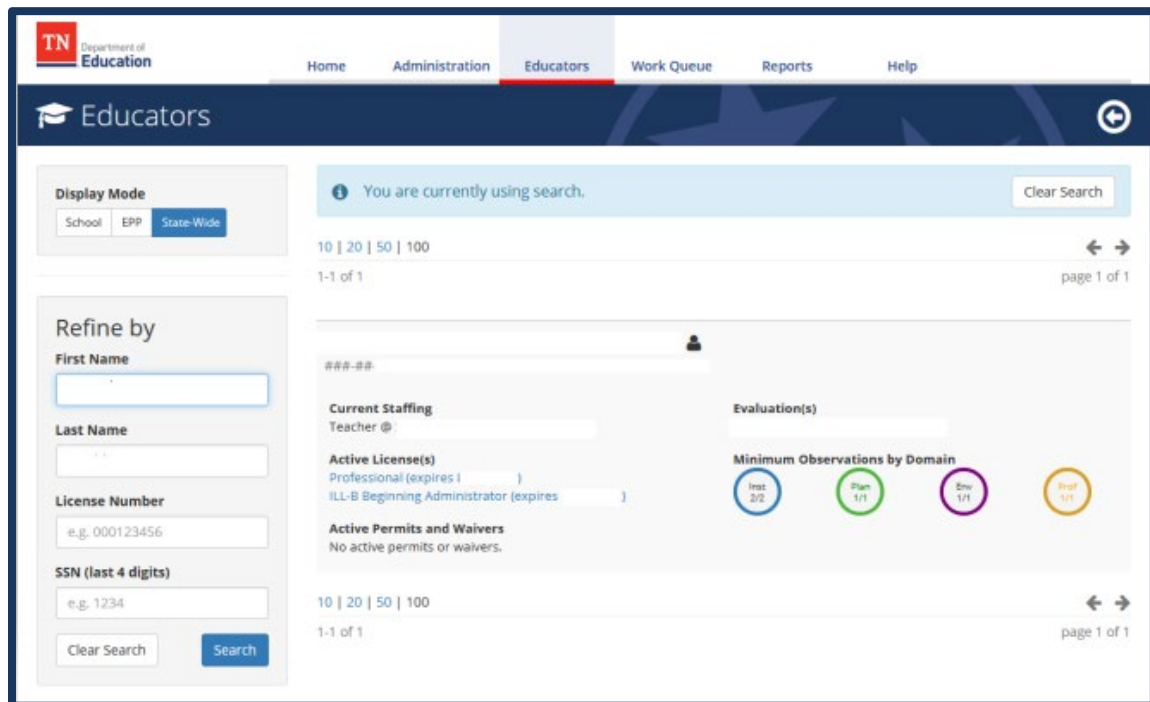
TN Department of Education

Home Administration Educators Work Queue Reports Help

Educators

Display Mode
School EPP State-Wide

You are currently using search. Clear Search

10 | 20 | 50 | 100
1-1 of 1 page 1 of 1

Refine by
First Name

Last Name

License Number
e.g. 000123456

SSN (last 4 digits)
e.g. 1234

Clear Search Search

###-##

Current Staffing
Teacher @

Evaluation(s)

Active License(s)
Professional (expires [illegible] )
ILL-B Beginning Administrator (expires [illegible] )

Minimum Observations by Domain
Inst 2/2
Plan 1/1
Env 1/1
Prof 1/1

Active Permits and Waivers
No active permits or waivers.

10 | 20 | 50 | 100
1-1 of 1 page 1 of 1